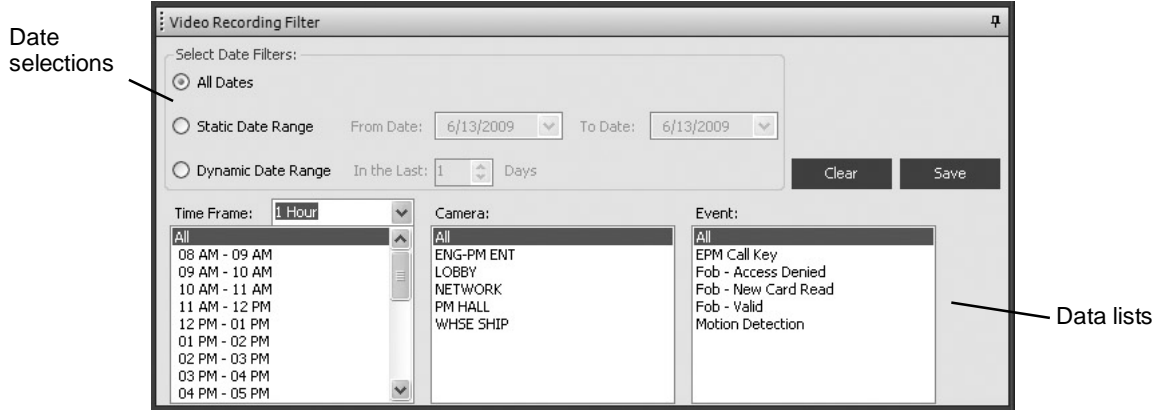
Date selections

Video Recording Filter

Select Date Filters:

All Dates

Static Date Range From Date: 6/13/2009 To Date: 6/13/2009

Dynamic Date Range In the Last: 1 Days

Clear Save

Time Frame: 1 Hour

All
08 AM - 09 AM
09 AM - 10 AM
10 AM - 11 AM
11 AM - 12 PM
12 PM - 01 PM
01 PM - 02 PM
02 PM - 03 PM
03 PM - 04 PM
04 PM - 05 PM

Camera:

All
ENG-PM ENT
LOBBY
NETWORK
PM HALL
WHSE SHIP

Event:

All
EPM Call Key
Fob - Access Denied
Fob - New Card Read
Fob - Valid
Motion Detection

Data lists